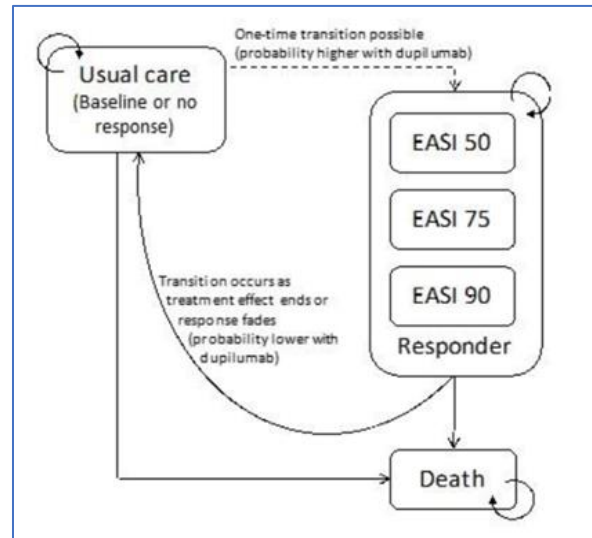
Usual care (Baseline or no response)

One-time transition possible (probability higher with dupilumab)

EASI 50

EASI 75

EASI 90

Responder

Transition occurs as treatment effect ends or response fades (probability lower with dupilumab)

Death